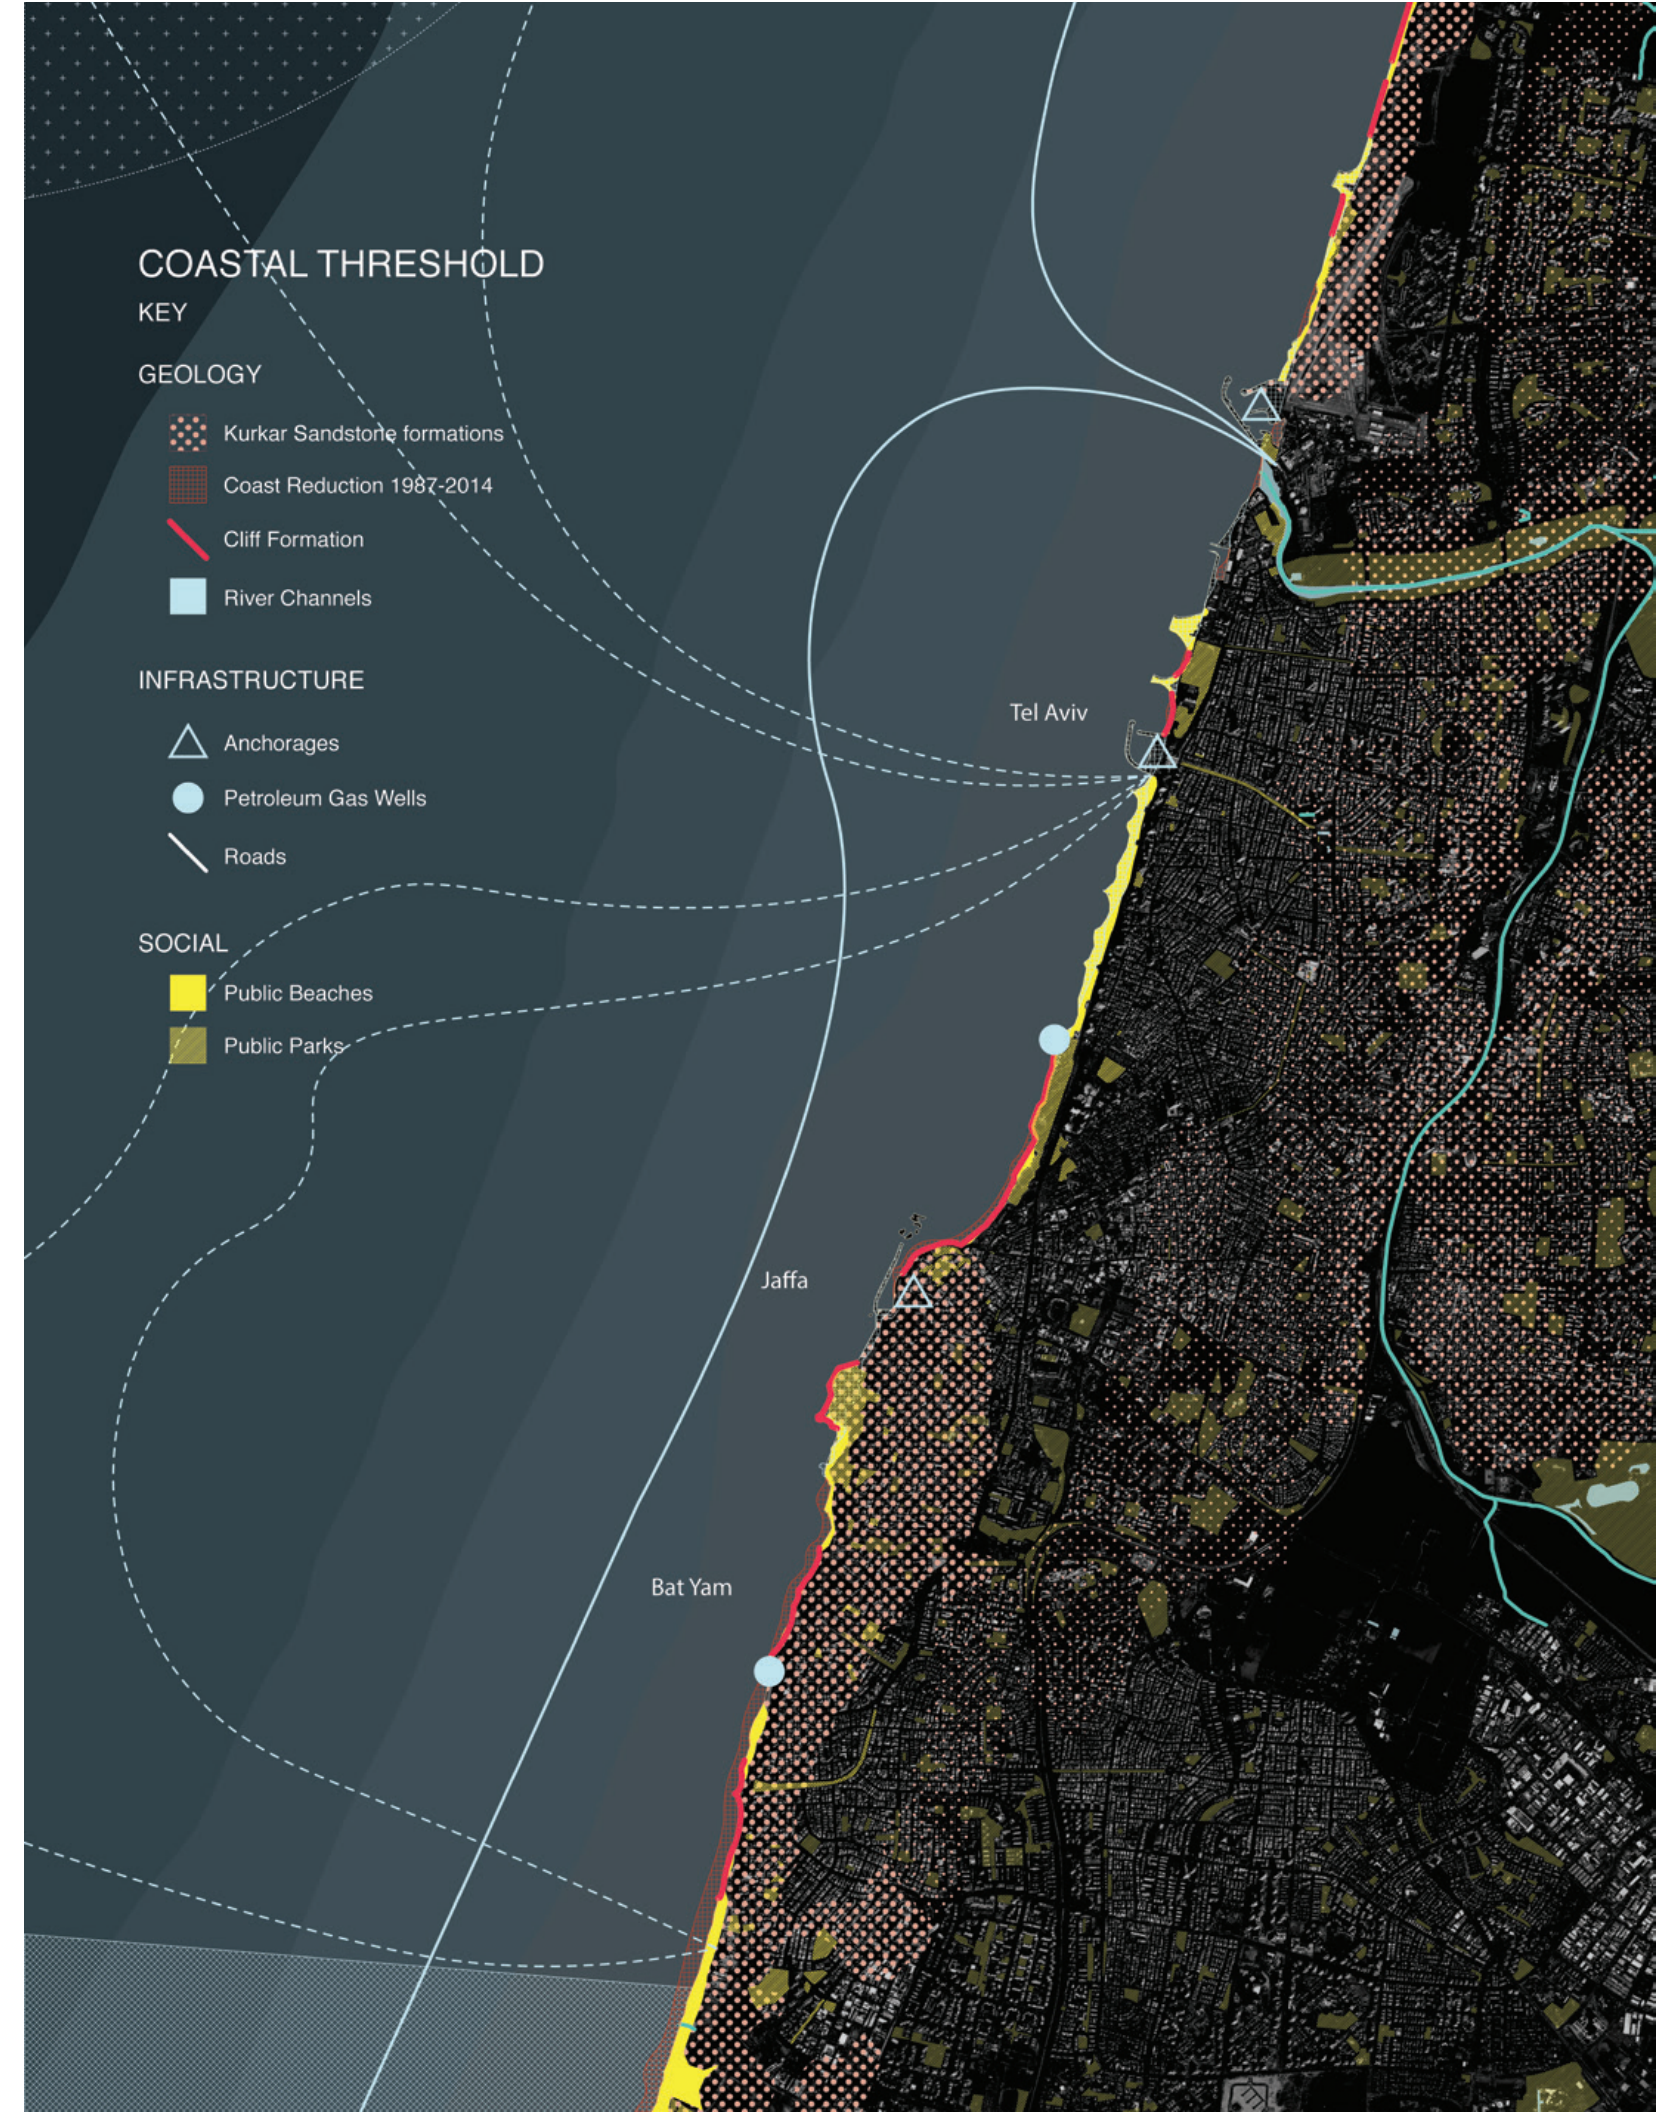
COASTAL THRESHOLD

KEY

GEOLOGY

Kurkar Sandstone formations

Coast Reduction 1987-2014

Cliff Formation

River Channels

INFRASTRUCTURE

Anchorages

Petroleum Gas Wells

Roads

SOCIAL

Public Beaches

Public Parks

Tel Aviv

Jaffa

Bat Yam